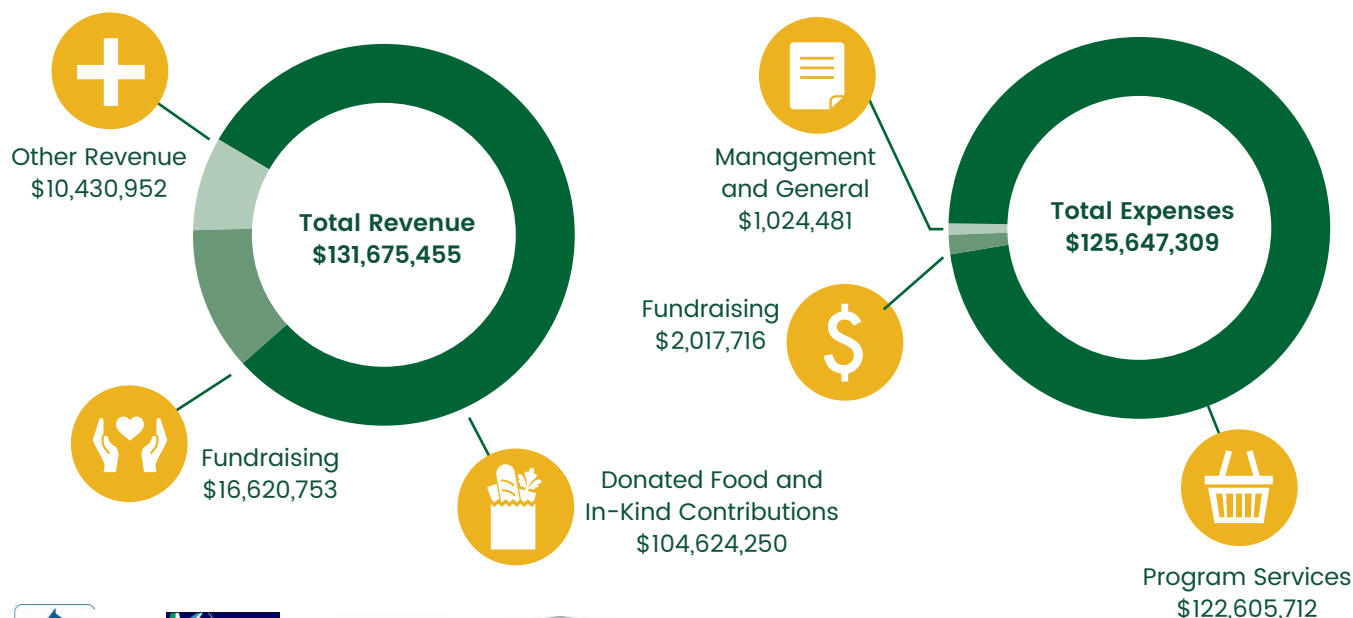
Other Revenue
$10,430,952

Total Revenue
$131,675,455

Fundraising
$16,620,753

Donated Food and
In-Kind Contributions
$104,624,250

Management
and General
$1,024,481

Total Expenses
$125,647,309

Fundraising
$2,017,716

Program Services
$122,605,712